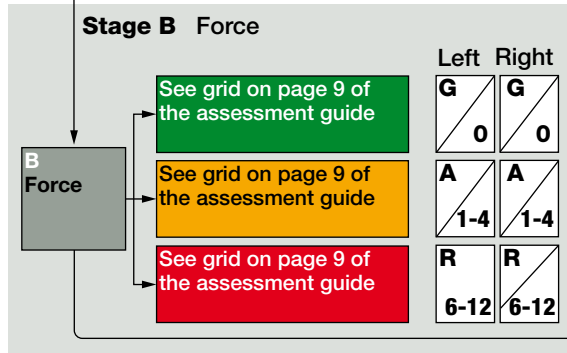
**Stage B** Force

B
Force

See grid on page 9 of the assessment guide

See grid on page 9 of the assessment guide

See grid on page 9 of the assessment guide

| Left | Right |
|---|---|
| G 0 | G 0 |
| A 1-4 | A 1-4 |
| R 6-12 | R 6-12 |